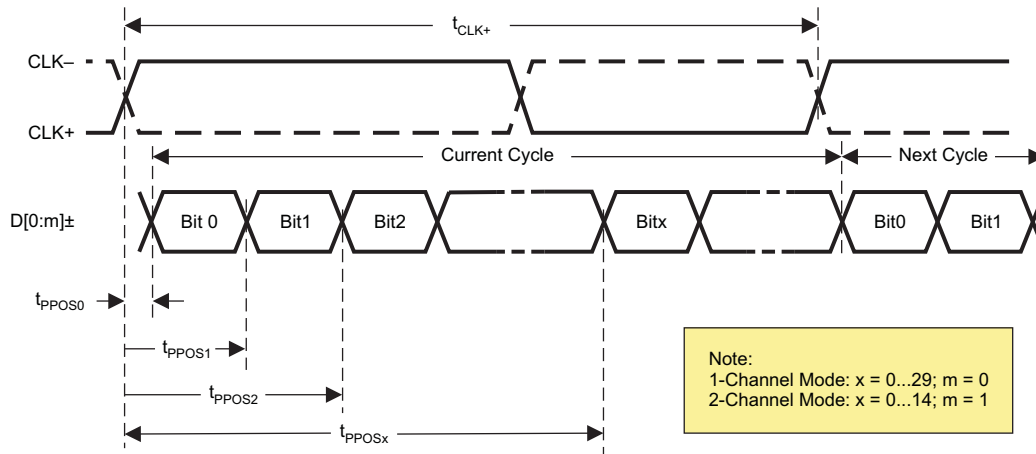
$t_{CLK+}$

CLK–

CLK+

Current Cycle

Next Cycle

D[0:m]±

Bit 0

Bit1

Bit2

Bitx

Bit0

Bit1

$t_{PPOS0}$

$t_{PPOS1}$

$t_{PPOS2}$

$t_{PPOSx}$

Note:
1-Channel Mode: x = 0...29; m = 0
2-Channel Mode: x = 0...14; m = 1